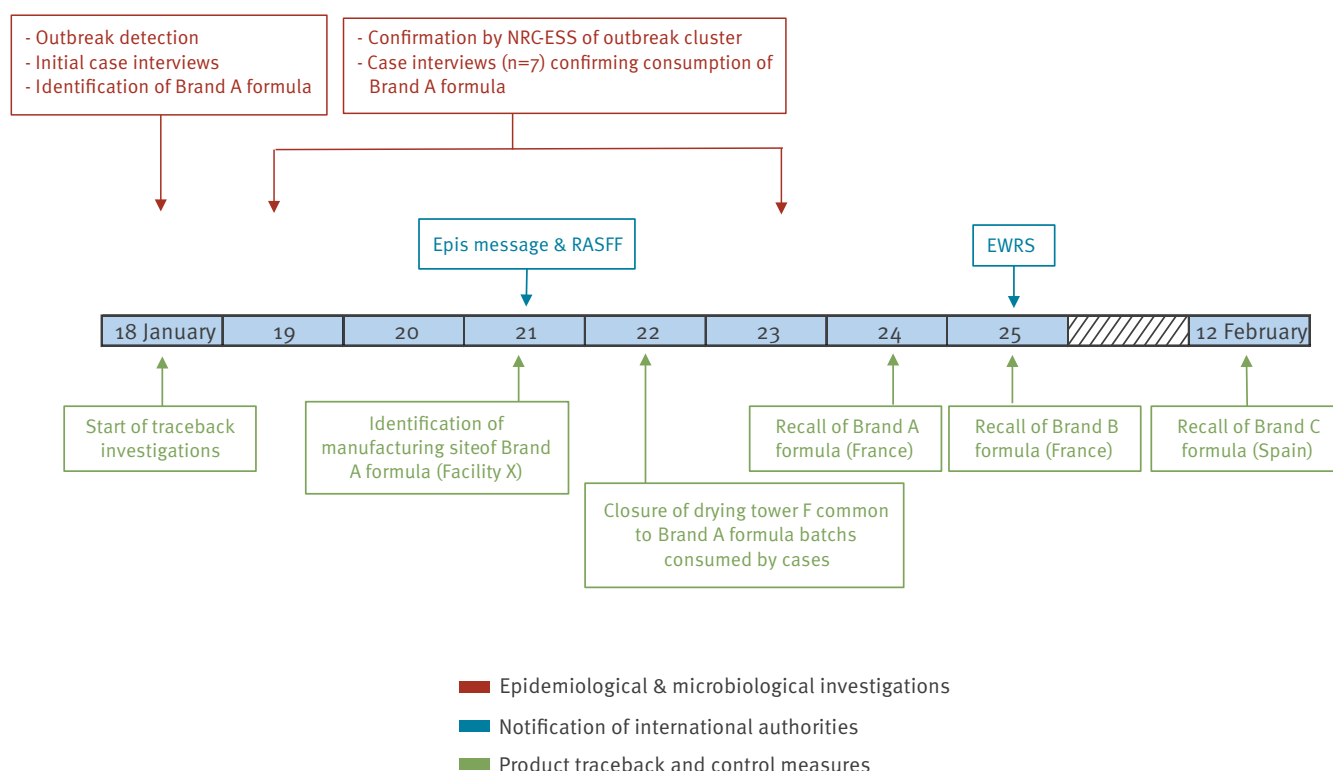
- Outbreak detection
- Initial case interviews
- Identification of Brand A formula

- Confirmation by NRC-ESS of outbreak cluster
- Case interviews (n=7) confirming consumption of Brand A formula

Epis message & RASFF

EWRS

| 18 January | 19 | 20 | 21 | 22 | 23 | 24 | 25 | | 12 February |
|---|---|---|---|---|---|---|---|---|---|

Start of traceback investigations

Identification of manufacturing siteof Brand A formula (Facility X)

Closure of drying tower F common to Brand A formula batchs consumed by cases

Recall of Brand A formula (France)

Recall of Brand B formula (France)

Recall of Brand C formula (Spain)

Epidemiological & microbiological investigations

Notification of international authorities

Product traceback and control measures